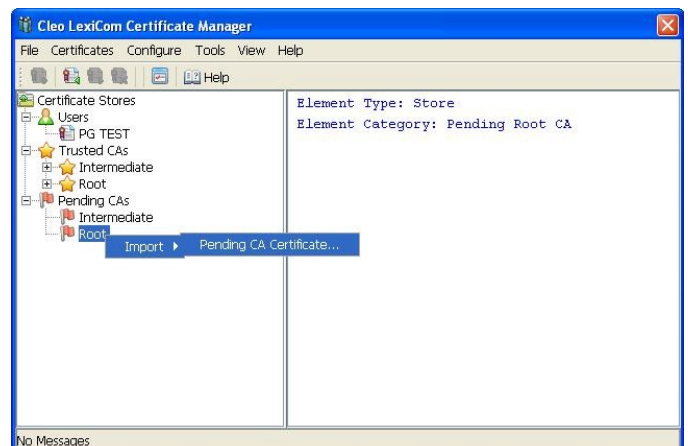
Cleo LexiCom Certificate Manager

File Certificates Configure Tools View Help

Help

Certificate Stores
Users
PG TEST
Trusted CAs
Intermediate
Root
Pending CAs
Intermediate
Root

Import
Pending CA Certificate...

Element Type: Store
Element Category: Pending Root CA

No Messages